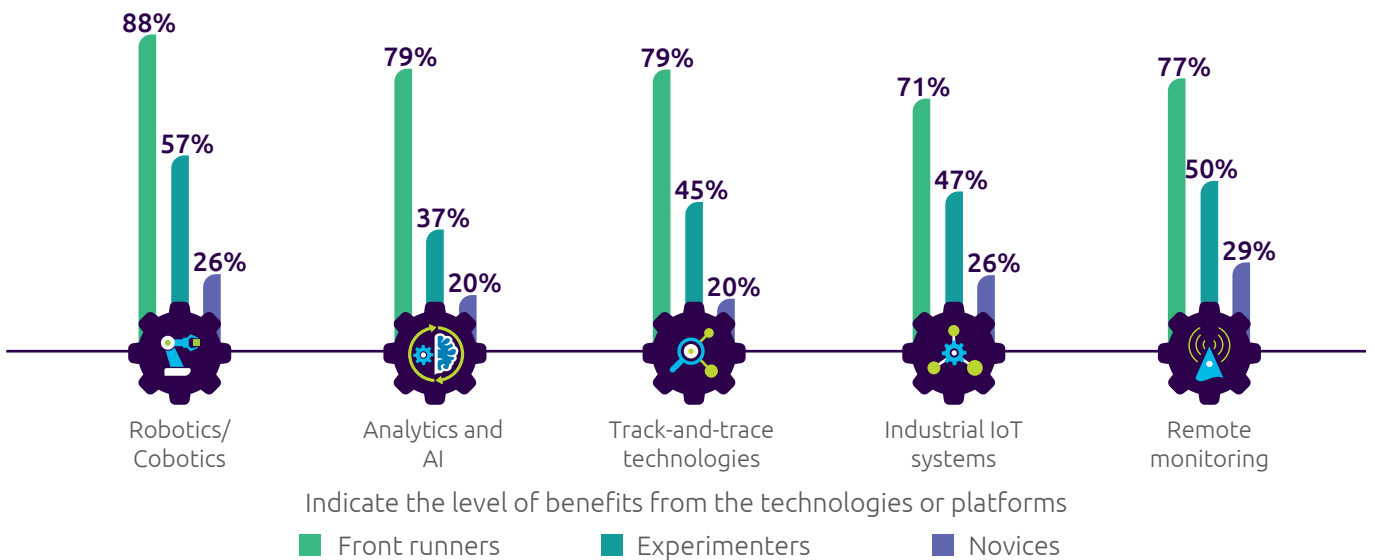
88%
57%
26%
Robotics/ Cobotics

79%
37%
20%
Analytics and AI

79%
45%
20%
Track-and-trace technologies

71%
47%
26%
Industrial IoT systems

77%
50%
29%
Remote monitoring

Indicate the level of benefits from the technologies or platforms

Front runners
Experimenters
Novices